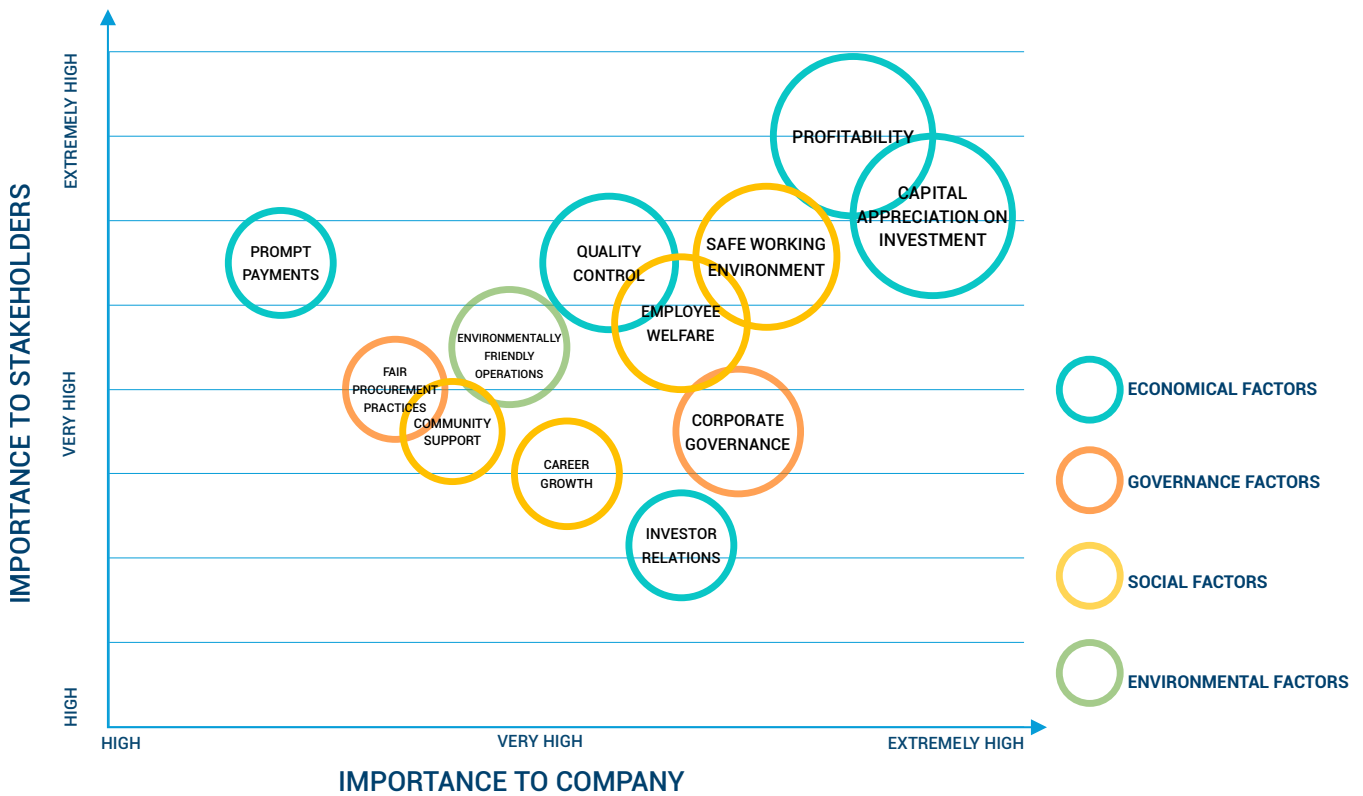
IMPORTANCE TO STAKEHOLDERS

EXTREMELY HIGH

VERY HIGH

HIGH

PROFITABILITY

CAPITAL APPRECIATION ON INVESTMENT

PROMPT PAYMENTS

QUALITY CONTROL

SAFE WORKING ENVIRONMENT

EMPLOYEE WELFARE

ENVIRONMENTALLY FRIENDLY OPERATIONS

FAIR PROCUREMENT PRACTICES

COMMUNITY SUPPORT

CORPORATE GOVERNANCE

CAREER GROWTH

INVESTOR RELATIONS

ECONOMICAL FACTORS

GOVERNANCE FACTORS

SOCIAL FACTORS

ENVIRONMENTAL FACTORS

HIGH

VERY HIGH

EXTREMELY HIGH

IMPORTANCE TO COMPANY